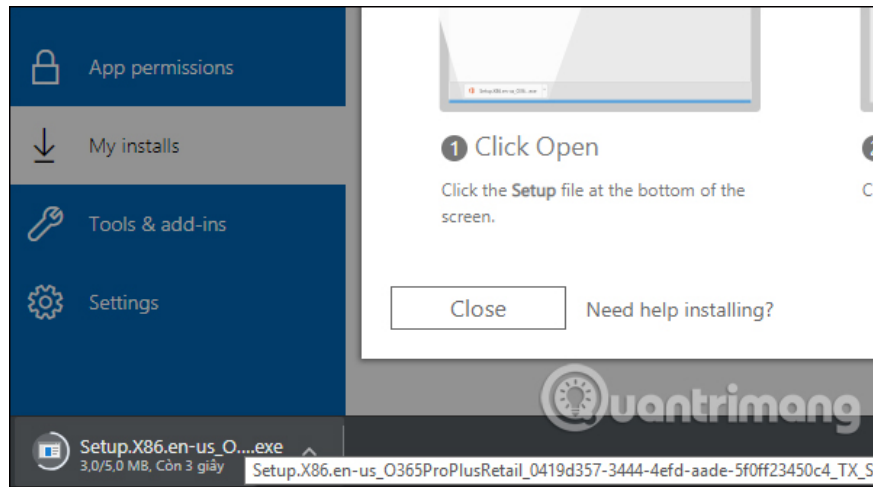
App permissions

My installs

Tools & add-ins

Settings

Setup.X86.en-us_O365....exe

1 Click Open

Click the **Setup** file at the bottom of the screen.

2

C

Close

Need help installing?

Quantrimang

Setup.X86.en-us_O....exe

3,0/5,0 MB, Còn 3 giây

Setup.X86.en-us_O365ProPlusRetail_0419d357-3444-4efd-aade-5f0ff23450c4_TX_S